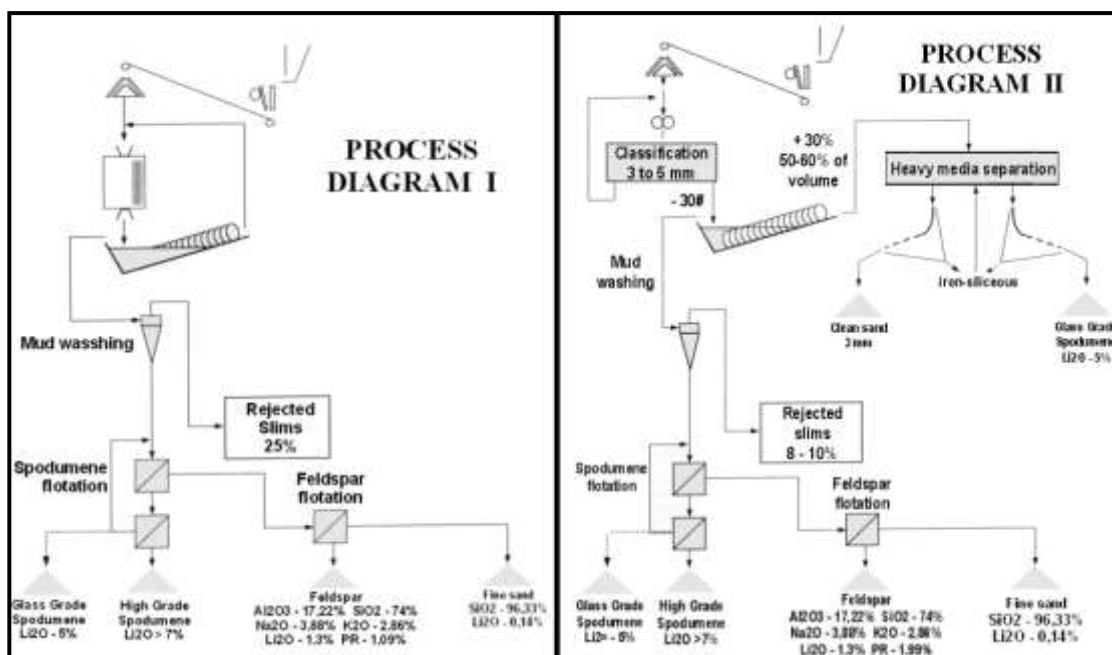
PROCESS DIAGRAM I

Mud wasshing

Rejected Slims 25%

Spodumene flotation

Feldspar flotation

Glass Grade Spodumene $Li_2O$ - 5%

High Grade Spodumene $Li_2O > 7\%$

Feldspar
$Al_2O_3$ - 17,22% $SiO_2$ - 74%
$Na_2O$ - 3,88% $K_2O$ - 2,86%
$Li_2O$ - 1,3% PR - 1,09%

Fine sand
$SiO_2$ - 96,33%
$Li_2O$ - 0,14%

PROCESS DIAGRAM II

Classification 3 to 5 mm

+ 30%
50-60% of volume

Heavy media separation

- 30#

Mud washing

Iron-siliceous

Clean sand 3 mm

Glass Grade Spodumene $Li_2O$ - 5%

Rejected slims 8 - 10%

Spodumene flotation

Feldspar flotation

Glass Grade Spodumene Li2= - 5%

High Grade Spodumene $Li_2O > 7\%$

Feldspar
$Al_2O_3$ - 17,22% $SiO_2$ - 74%
$Na_2O$ - 3,88% $K_2O$ - 2,86%
$Li_2O$ - 1,3% PR - 1,99%

Fine sand
$SiO_2$ - 96,33%
$Li_2O$ - 0,14%